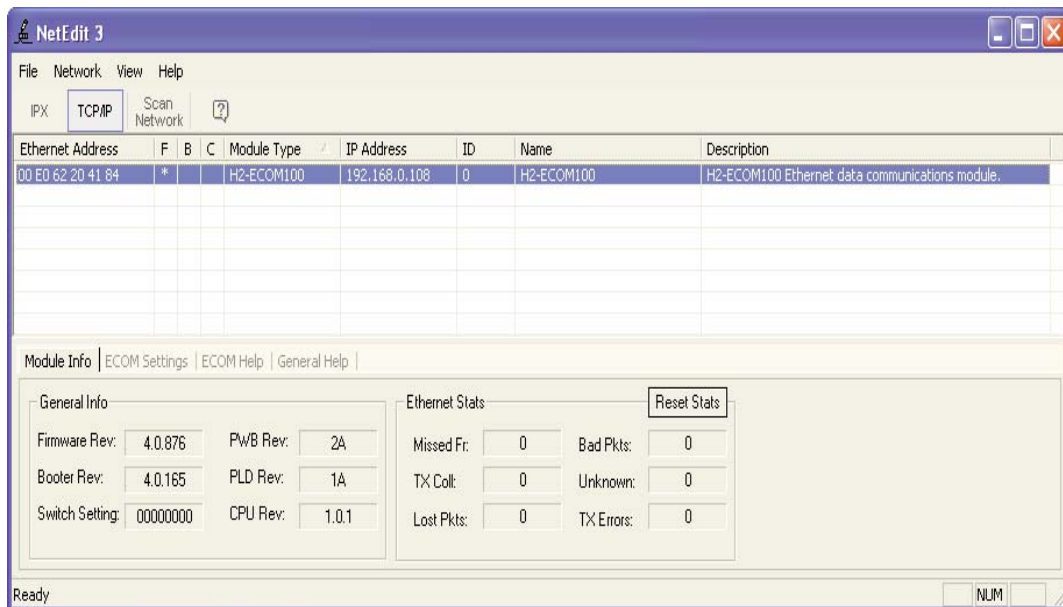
NetEdit 3

File Network View Help

IPX TCP/IP Scan Network

| Ethernet Address | F | B | C | Module Type | IP Address | ID | Name | Description |
|---|---|---|---|---|---|---|---|---|
| 00 E0 62 20 41 84 | * | | | H2-ECOM100 | 192.168.0.108 | 0 | H2-ECOM100 | H2-ECOM100 Ethernet data communications module. |

Module Info | ECOM Settings | ECOM Help | General Help

General Info

Firmware Rev: 4.0.876 PWB Rev: 2A

Booter Rev: 4.0.165 PLD Rev: 1A

Switch Setting: 00000000 CPU Rev: 1.0.1

Ethernet Stats

Reset Stats

Missed Fr: 0 Bad Pkts: 0

TX Coll: 0 Unknown: 0

Lost Pkts: 0 TX Errors: 0

Ready

NUM